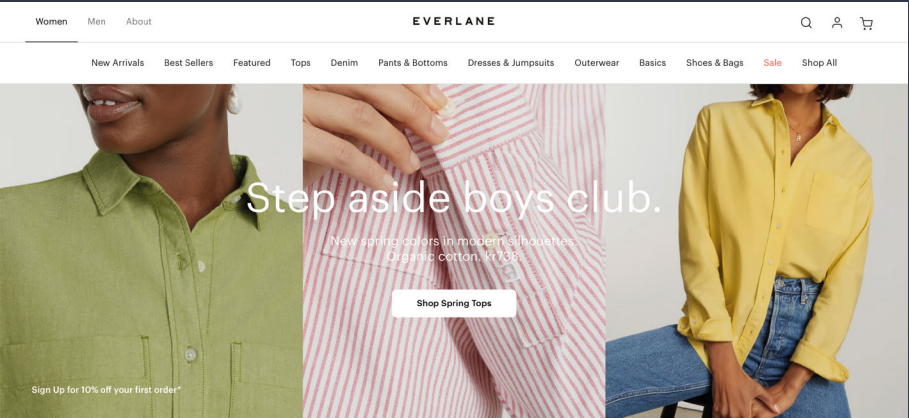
Women Men About

EVERLANE

New Arrivals Best Sellers Featured Tops Denim Pants & Bottoms Dresses & Jumpsuits Outerwear Basics Shoes & Bags Sale Shop All

Step aside boys club.

New spring colors in modern silhouettes. Organic cotton. kr738

Shop Spring Tops

Sign Up for 10% off your first order*